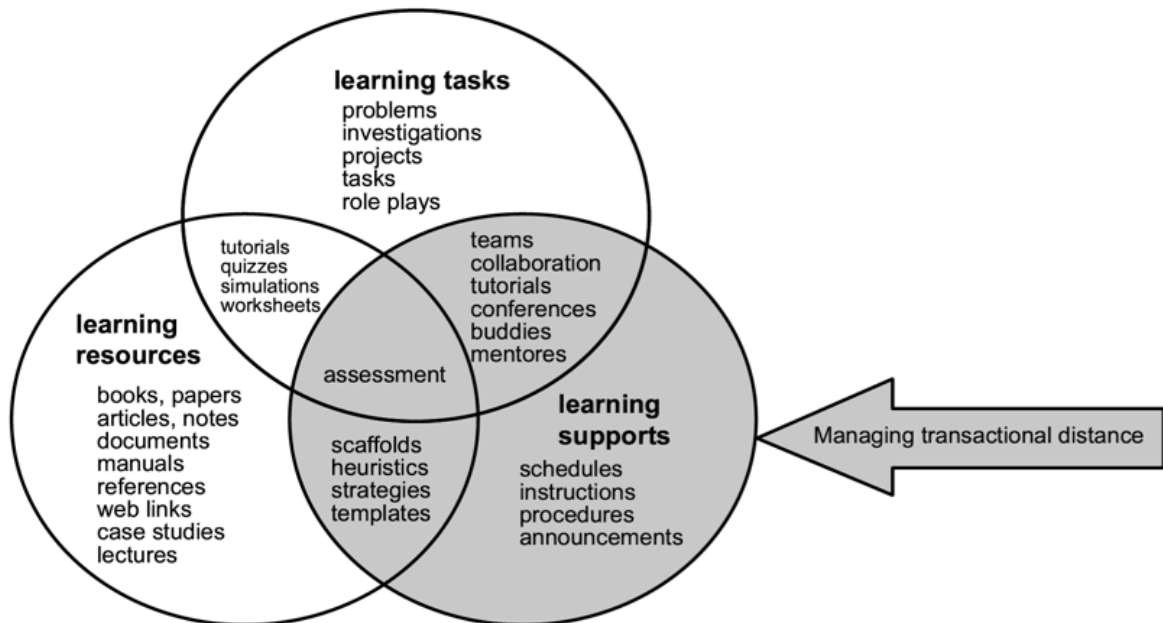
learning tasks
problems
investigations
projects
tasks
role plays

tutorials
quizzes
simulations
worksheets

teams
collaboration
tutorials
conferences
buddies
mentores

learning resources
books, papers
articles, notes
documents
manuals
references
web links
case studies
lectures

assessment

scaffolds
heuristics
strategies
templates

learning supports
schedules
instructions
procedures
announcements

Managing transactional distance